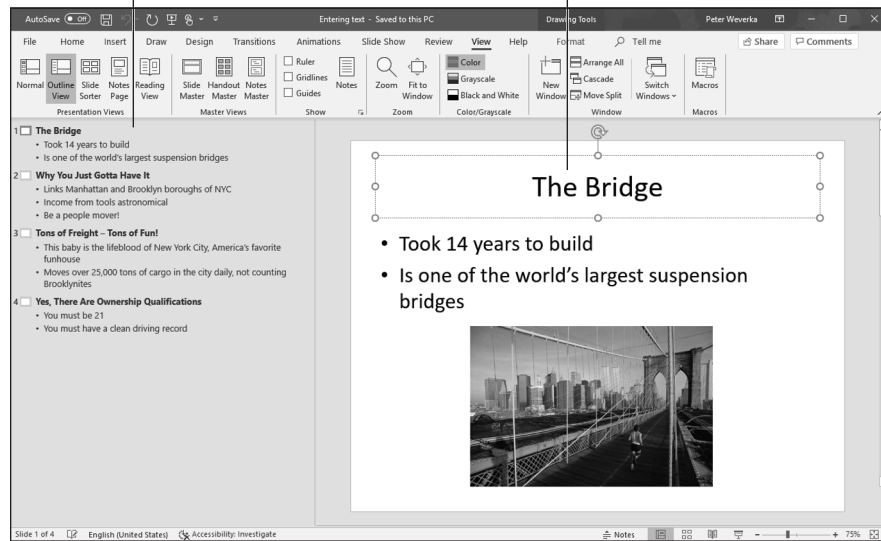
AutoSave Off Entering text - Saved to this PC Drawing Tools Peter Weverka

File Home Insert Draw Design Transitions Animations Slide Show Review View Help Format Tell me Share Comments

Normal Outline View Slide Sorter Notes Page Reading View
Presentation Views

Slide Master Handout Master Notes Master
Master Views

Ruler Gridlines Guides Notes
Show

Zoom Fit to Window
Zoom

Color Grayscale Black and White
Color/Grayscale

New Window Arrange All Cascade Move Split Switch Windows
Window

Macros
Macros

1 The Bridge
• Took 14 years to build
• Is one of the world's largest suspension bridges

2 Why You Just Gotta Have It
• Links Manhattan and Brooklyn boroughs of NYC
• Income from tools astronomical
• Be a people mover!

3 Tons of Freight – Tons of Fun!
• This baby is the lifeblood of New York City, America's favorite funhouse
• Moves over 25,000 tons of cargo in the city daily, not counting Brooklynites

4 Yes, There Are Ownership Qualifications
• You must be 21
• You must have a clean driving record

The Bridge

• Took 14 years to build
• Is one of the world's largest suspension bridges

Slide 1 of 4 English (United States) Accessibility: Investigate Notes 75%